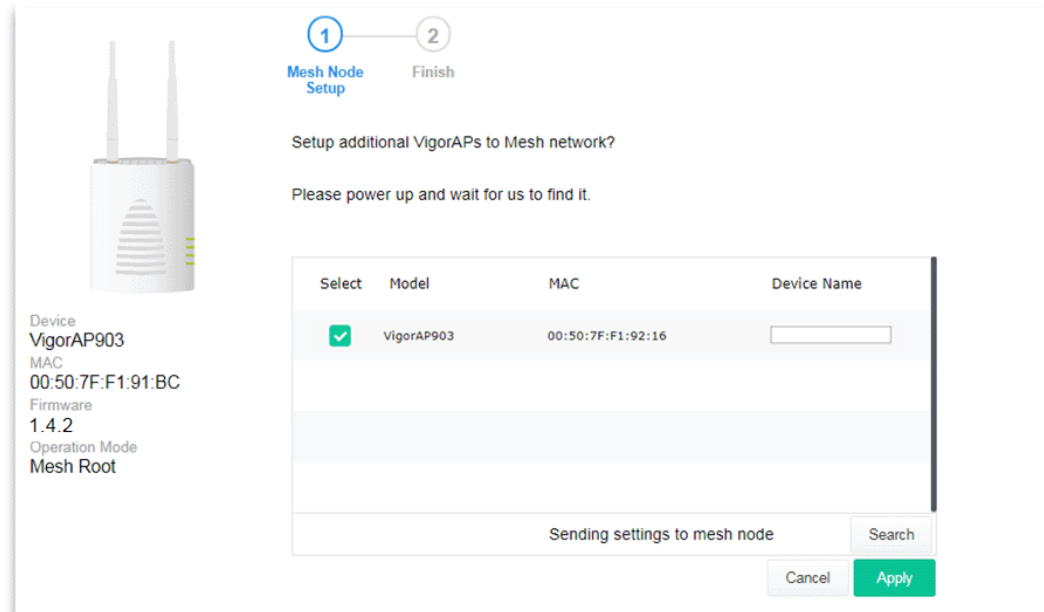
1
Mesh Node Setup
2
Finish

Device
VigorAP903
MAC
00:50:7F:F1:91:BC
Firmware
1.4.2
Operation Mode
Mesh Root

Setup additional VigorAPs to Mesh network?

Please power up and wait for us to find it.

| Select | Model | MAC | Device Name |
|---|---|---|---|
| ✓ | VigorAP903 | 00:50:7F:F1:92:16 | |

Sending settings to mesh node
Search

Cancel
Apply